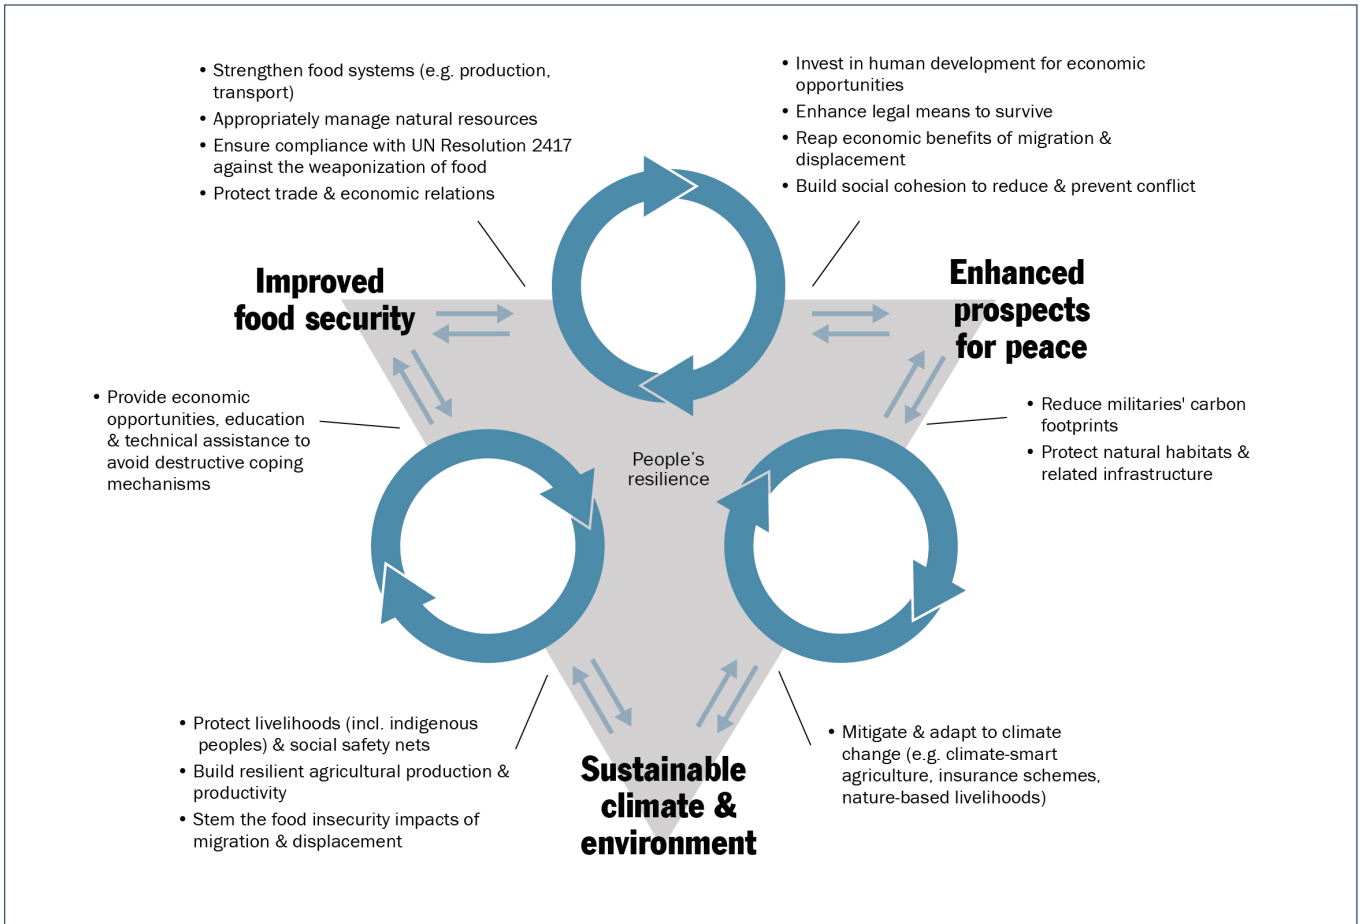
• Strengthen food systems (e.g. production, transport)
• Appropriately manage natural resources
• Ensure compliance with UN Resolution 2417 against the weaponization of food
• Protect trade & economic relations

• Invest in human development for economic opportunities
• Enhance legal means to survive
• Reap economic benefits of migration & displacement
• Build social cohesion to reduce & prevent conflict

Improved food security

Enhanced prospects for peace

• Provide economic opportunities, education & technical assistance to avoid destructive coping mechanisms

People's resilience

• Reduce militaries' carbon footprints
• Protect natural habitats & related infrastructure

• Protect livelihoods (incl. indigenous peoples) & social safety nets
• Build resilient agricultural production & productivity
• Stem the food insecurity impacts of migration & displacement

Sustainable climate & environment

• Mitigate & adapt to climate change (e.g. climate-smart agriculture, insurance schemes, nature-based livelihoods)